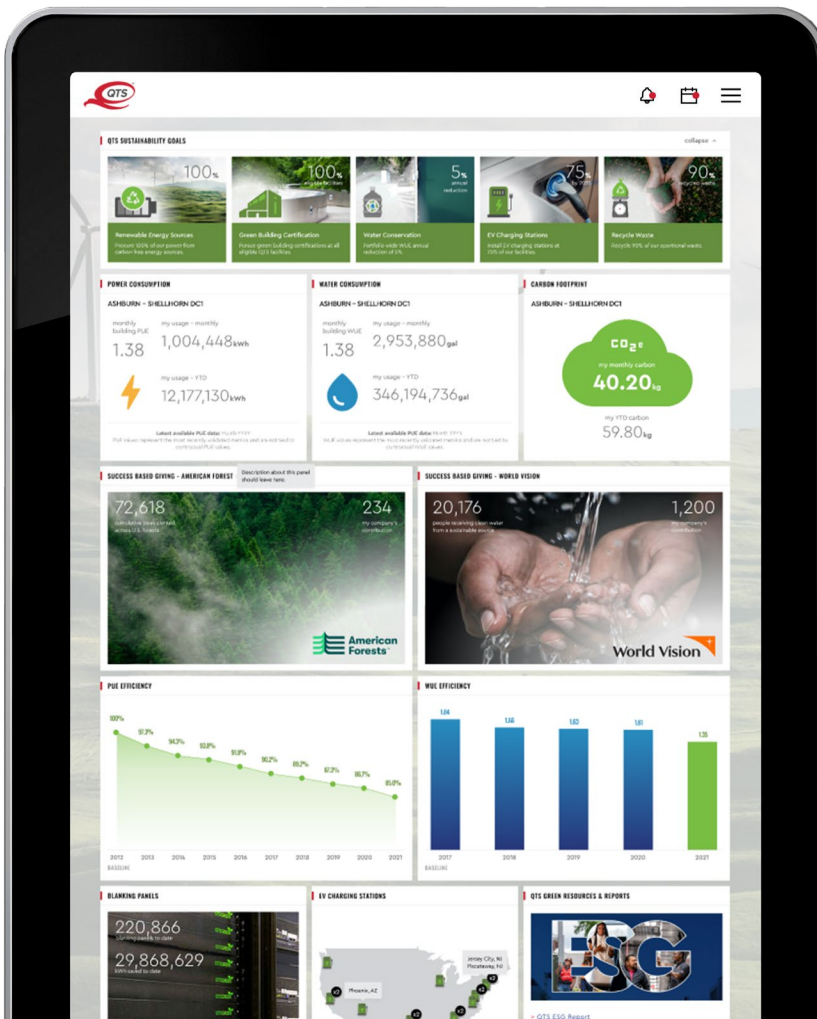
QTS

QTS SUSTAINABILITY GOALS

collapse

100%
Renewable Energy Sources
Procure 100% of our power from carbon free energy sources.

100%
eligible facilities
Green Building Certification
Pursue green building certifications at all eligible QTS facilities.

5%
annual reduction
Water Conservation
Portfolio wide WUE annual reduction of 5%.

75%
by 2025
EV Charging Stations
Install EV charging stations at 75% of our facilities.

90%
recycle waste
Recycle Waste
Recycle 90% of our operational waste.

POWER CONSUMPTION
ASHBURN – SHELLHORN DC1
monthly building PUE
1.38
my usage – monthly
1,004,448kwh
my usage – YTD
12,177,130kwh
Latest available PUE data: Month YYYY
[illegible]

WATER CONSUMPTION
ASHBURN – SHELLHORN DC1
monthly building WUE
1.38
my usage – monthly
2,953,880gal
my usage – YTD
346,194,736gal
Latest available PUE data: Month YYYY
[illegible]

CARBON FOOTPRINT
ASHBURN – SHELLHORN DC1
$CO_2e$
my monthly carbon
40.20kg
my YTD carbon
59.80kg

SUCCESS BASED GIVING – AMERICAN FOREST
Description about this panel should leave here.
72,618
cumulative trees planted across U.S. forests
234
my company's contribution
American Forests

SUCCESS BASED GIVING – WORLD VISION
20,176
people receiving clean water from a sustainable source
1,200
my company's contribution
World Vision

PUE EFFICIENCY
100%
97.3%
94.3%
93.8%
91.8%
90.2%
89.2%
87.3%
86.7%
85.0%
2012
BASELINE
2013
2014
2015
2016
2017
2018
2019
2020
2021

WUE EFFICIENCY
1.64
1.56
1.53
1.51
1.35
2017
BASELINE
2018
2019
2020
2021

BLANKING PANELS
220,866
blanking panels to date
29,868,629
kWh saved to date

EV CHARGING STATIONS
Jersey City, NJ
Piscataway, NJ
Phoenix, AZ
x2
x2
x2

QTS GREEN RESOURCES & REPORTS
ESG
QTS ESG Report